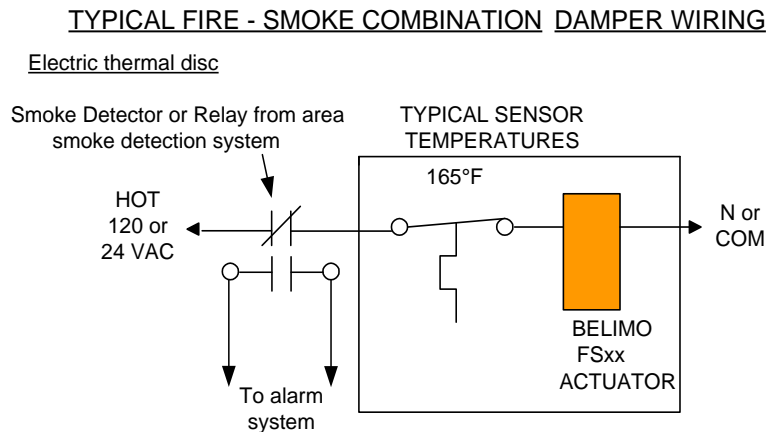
TYPICAL FIRE - SMOKE COMBINATION DAMPER WIRING

Electric thermal disc

Smoke Detector or Relay from area smoke detection system

TYPICAL SENSOR TEMPERATURES

165°F

HOT 120 or 24 VAC

N or COM

BELIMO FSxx ACTUATOR

To alarm system